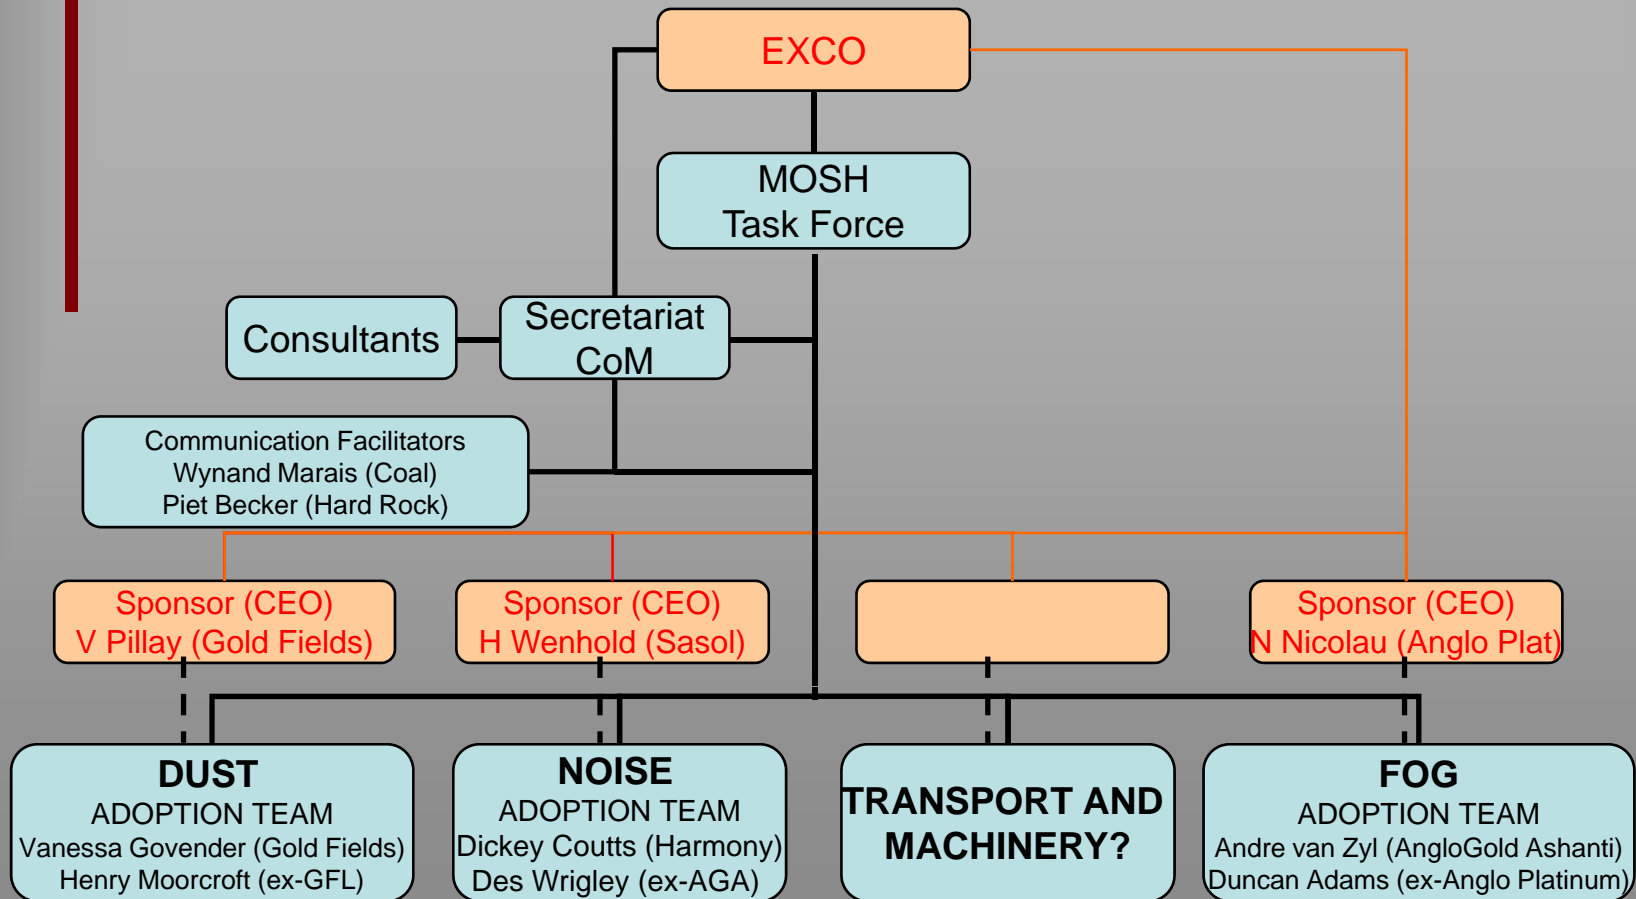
EXCO

MOSH
Task Force

Consultants

Secretariat
CoM

Communication Facilitators
Wynand Marais (Coal)
Piet Becker (Hard Rock)

Sponsor (CEO)
V Pillay (Gold Fields)

Sponsor (CEO)
H Wenhold (Sasol)

Sponsor (CEO)
N Nicolau (Anglo Plat)

DUST
ADOPTION TEAM
Vanessa Govender (Gold Fields)
Henry Moorcroft (ex-GFL)

NOISE
ADOPTION TEAM
Dickey Coutts (Harmony)
Des Wrigley (ex-AGA)

TRANSPORT AND
MACHINERY?

FOG
ADOPTION TEAM
Andre van Zyl (AngloGold Ashanti)
Duncan Adams (ex-Anglo Platinum)